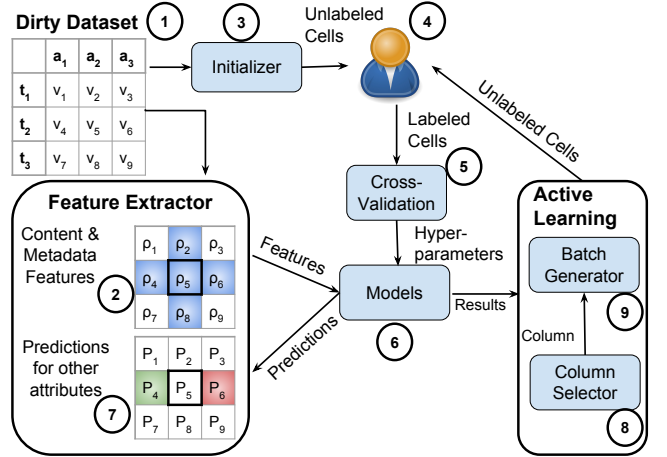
Dirty Dataset 1

| | $a_1$ | $a_2$ | $a_3$ |
|---|---|---|---|
| $t_1$ | $v_1$ | $v_2$ | $v_3$ |
| $t_2$ | $v_4$ | $v_5$ | $v_6$ |
| $t_3$ | $v_7$ | $v_8$ | $v_9$ |

3 Initializer

Unlabeled Cells 4

Labeled Cells

Unlabeled Cells

5 Cross-Validation

Hyper-parameters

Feature Extractor

Content & Metadata Features 2

| | | |
|---|---|---|
| $\rho_1$ | $\rho_2$ | $\rho_3$ |
| $\rho_4$ | $\rho_5$ | $\rho_6$ |
| $\rho_7$ | $\rho_8$ | $\rho_9$ |

Features

Models 6

Results

Predictions

Predictions for other attributes 7

| | | |
|---|---|---|
| $P_1$ | $P_2$ | $P_3$ |
| $P_4$ | $P_5$ | $P_6$ |
| $P_7$ | $P_8$ | $P_9$ |

Active Learning

Batch Generator 9

Column

Column Selector 8